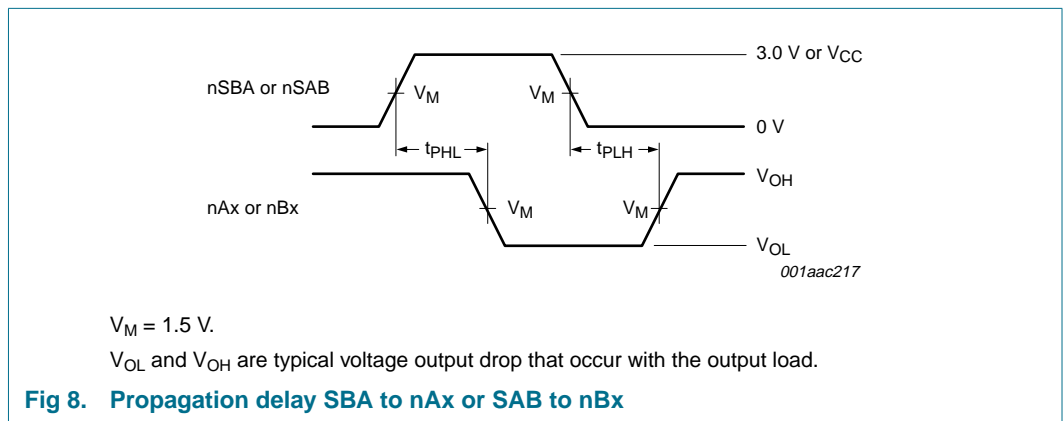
3.0 V or $V_{CC}$

nSBA or nSAB

$V_M$

$V_M$

0 V

$t_{PHL}$

$t_{PLH}$

$V_{OH}$

nAx or nBx

$V_M$

$V_M$

$V_{OL}$

001aac217

$V_M$ = 1.5 V.

$V_{OL}$ and $V_{OH}$ are typical voltage output drop that occur with the output load.

Fig 8. Propagation delay SBA to nAx or SAB to nBx